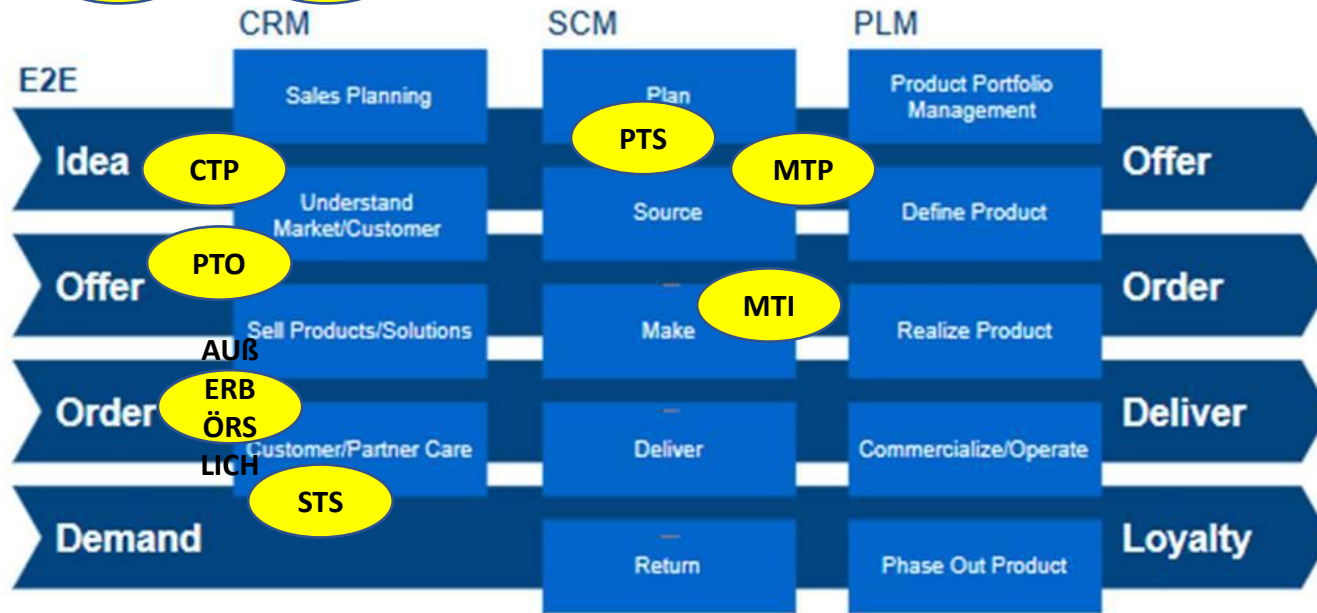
CRM
SCM
PLM
E2E
Sales Planning
Plan
Product Portfolio Management
Idea
CTP
PTS
MTP
Offer
Understand Market/Customer
Source
Define Product
Offer
PTO
Order
MTI
Sell Products/Solutions
Make
Realize Product
AUß
ERB
ÖRS
LICH
Order
Customer/Partner Care
Deliver
Commercialize/Operate
Deliver
STS
Demand
Return
Phase Out Product
Loyalty